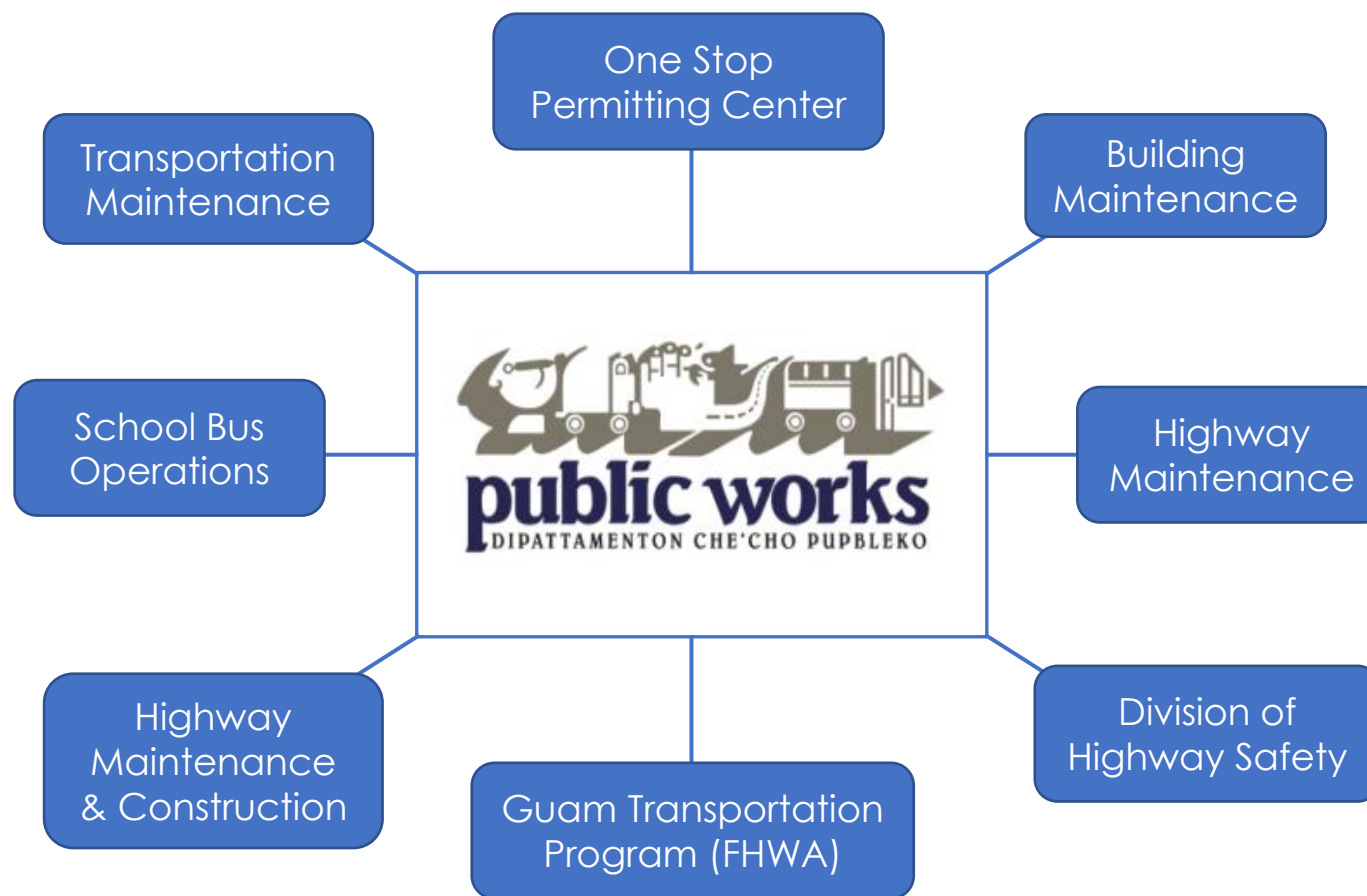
One Stop Permitting Center

Transportation Maintenance

Building Maintenance

public works
DIPATTAMENTON CHE'CHO PUPBLEKO

School Bus Operations

Highway Maintenance

Highway Maintenance & Construction

Guam Transportation Program (FHWA)

Division of Highway Safety